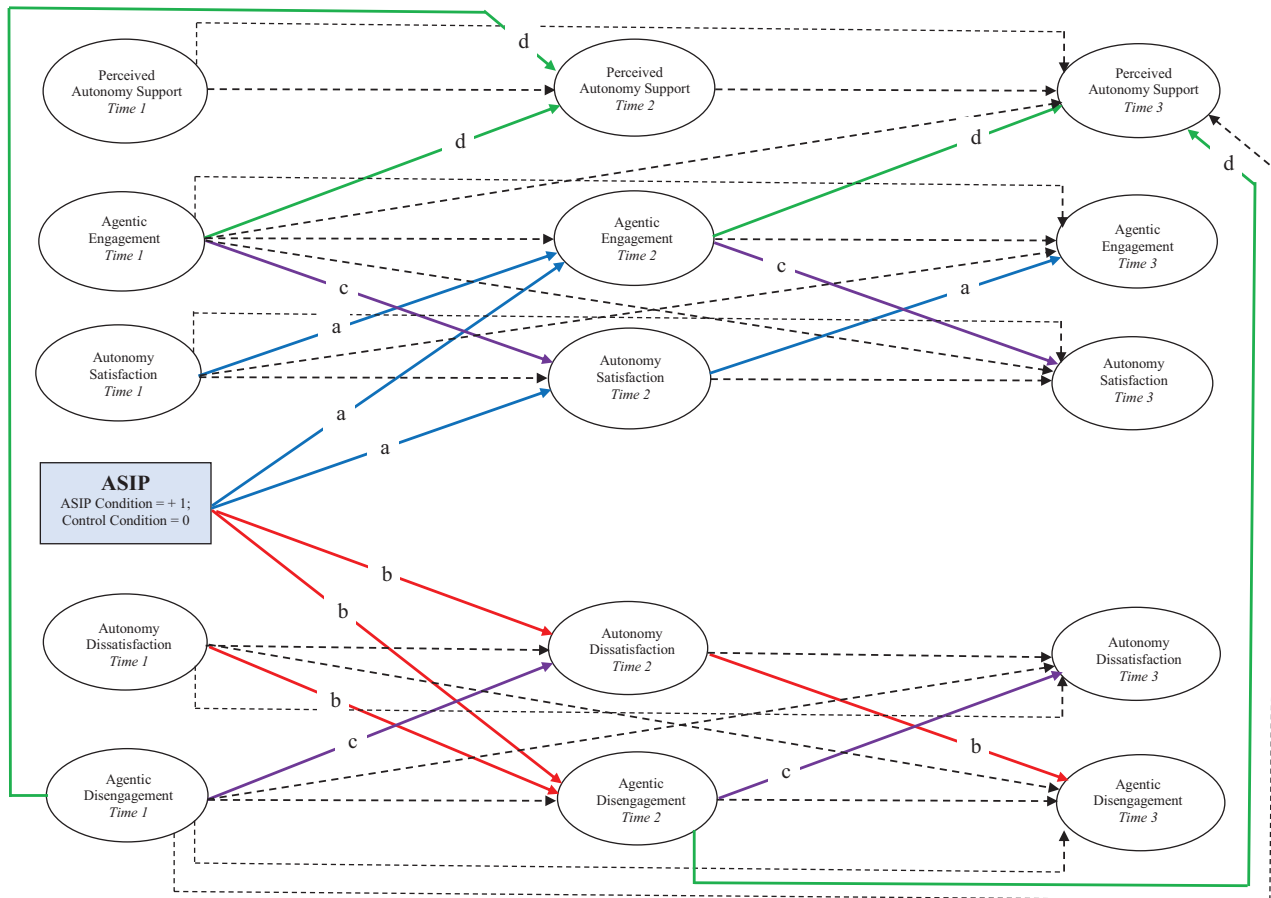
Perceived Autonomy Support *Time 1*

d

Perceived Autonomy Support *Time 2*

Perceived Autonomy Support *Time 3*

d

d

d

Agentic Engagement *Time 1*

Agentic Engagement *Time 2*

Agentic Engagement *Time 3*

c

c

a

a

Autonomy Satisfaction *Time 1*

Autonomy Satisfaction *Time 2*

Autonomy Satisfaction *Time 3*

a

a

**ASIP**
ASIP Condition = + 1;
Control Condition = 0

b

b

Autonomy Dissatisfaction *Time 1*

Autonomy Dissatisfaction *Time 2*

Autonomy Dissatisfaction *Time 3*

b

c

b

c

Agentic Disengagement *Time 1*

Agentic Disengagement *Time 2*

Agentic Disengagement *Time 3*